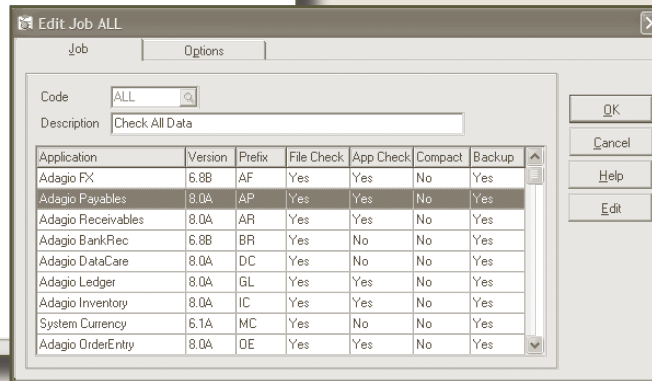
Edit Job ALL

Job | Options

Code ALL

Description Check All Data

| Application | Version | Prefix | File Check | App Check | Compact | Backup |
|---|---|---|---|---|---|---|
| Adagio FX | 6.8B | AF | Yes | Yes | No | Yes |
| Adagio Payables | 8.0A | AP | Yes | Yes | No | Yes |
| Adagio Receivables | 8.0A | AR | Yes | Yes | No | Yes |
| Adagio BankRec | 6.8B | BR | Yes | No | No | Yes |
| Adagio DataCare | 8.0A | DC | Yes | No | No | Yes |
| Adagio Ledger | 8.0A | GL | Yes | Yes | No | Yes |
| Adagio Inventory | 8.0A | IC | Yes | Yes | No | Yes |
| System Currency | 6.1A | MC | Yes | No | No | Yes |
| Adagio OrderEntry | 8.0A | OE | Yes | Yes | No | Yes |

OK

Cancel

Help

Edit